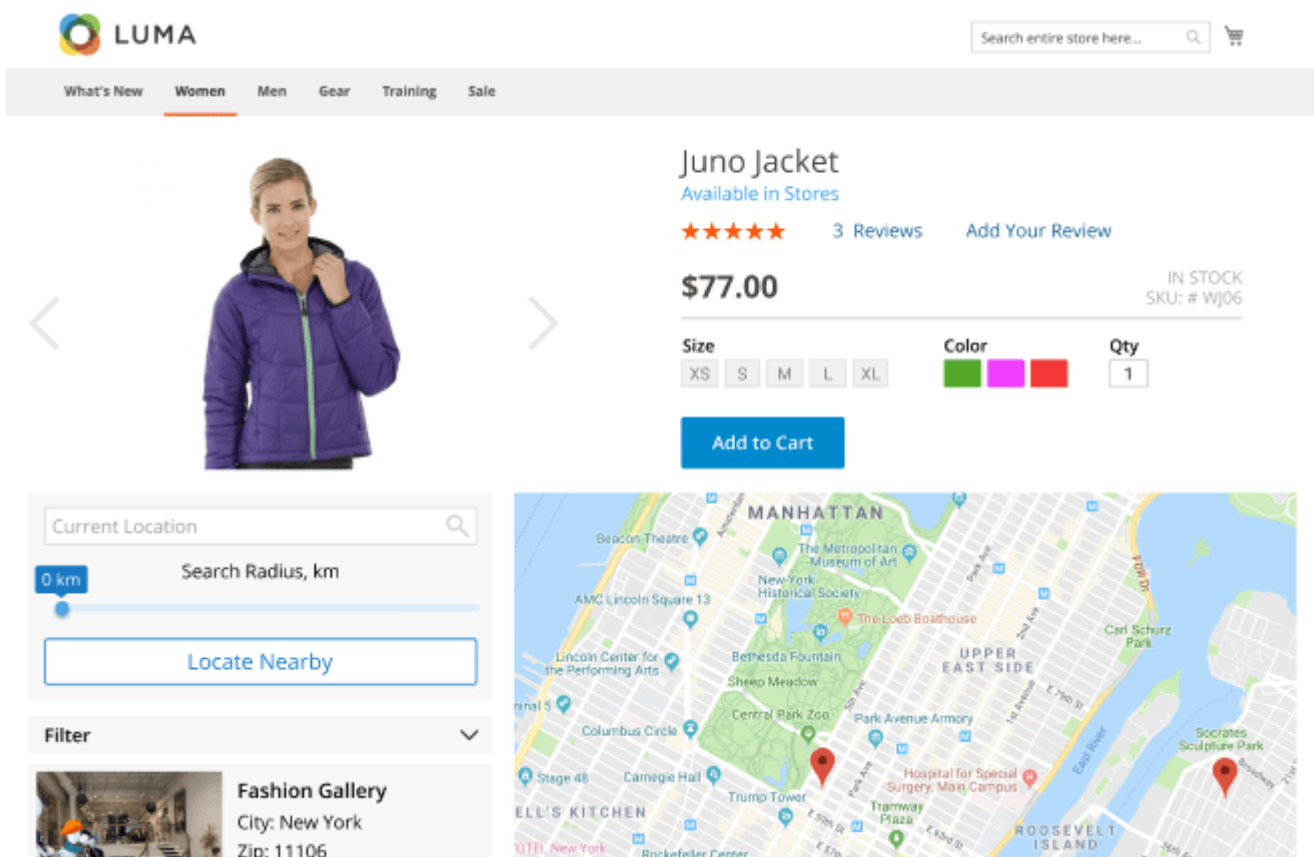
LUMA

Search entire store here...

What's New Women Men Gear Training Sale

Juno Jacket
Available in Stores
★★★★★ 3 Reviews Add Your Review

$77.00

IN STOCK
SKU: # WJ06

Size
XS S M L XL

Color

Qty
1

Add to Cart

Current Location

0 km
Search Radius, km

Locate Nearby

Filter

Fashion Gallery
City: New York
Zip: 11106

MANHATTAN
Beacon Theatre
The Metropolitan Museum of Art
New-York Historical Society
AMC Lincoln Square 13
The Loeb Boathouse
Lincoln Center for the Performing Arts
Bethesda Fountain
Sheep Meadow
UPPER EAST SIDE
Carl Schurz Park
Central Park Zoo
Park Avenue Armory
Columbus Circle
Stage 48
Carnegie Hall
Hospital for Special Surgery, Main Campus
Socrates Sculpture Park
Trump Tower
Tramway Plaza
ELL'S KITCHEN
ROOSEVELT ISLAND
Rockefeller Center
East River
FDR Dr